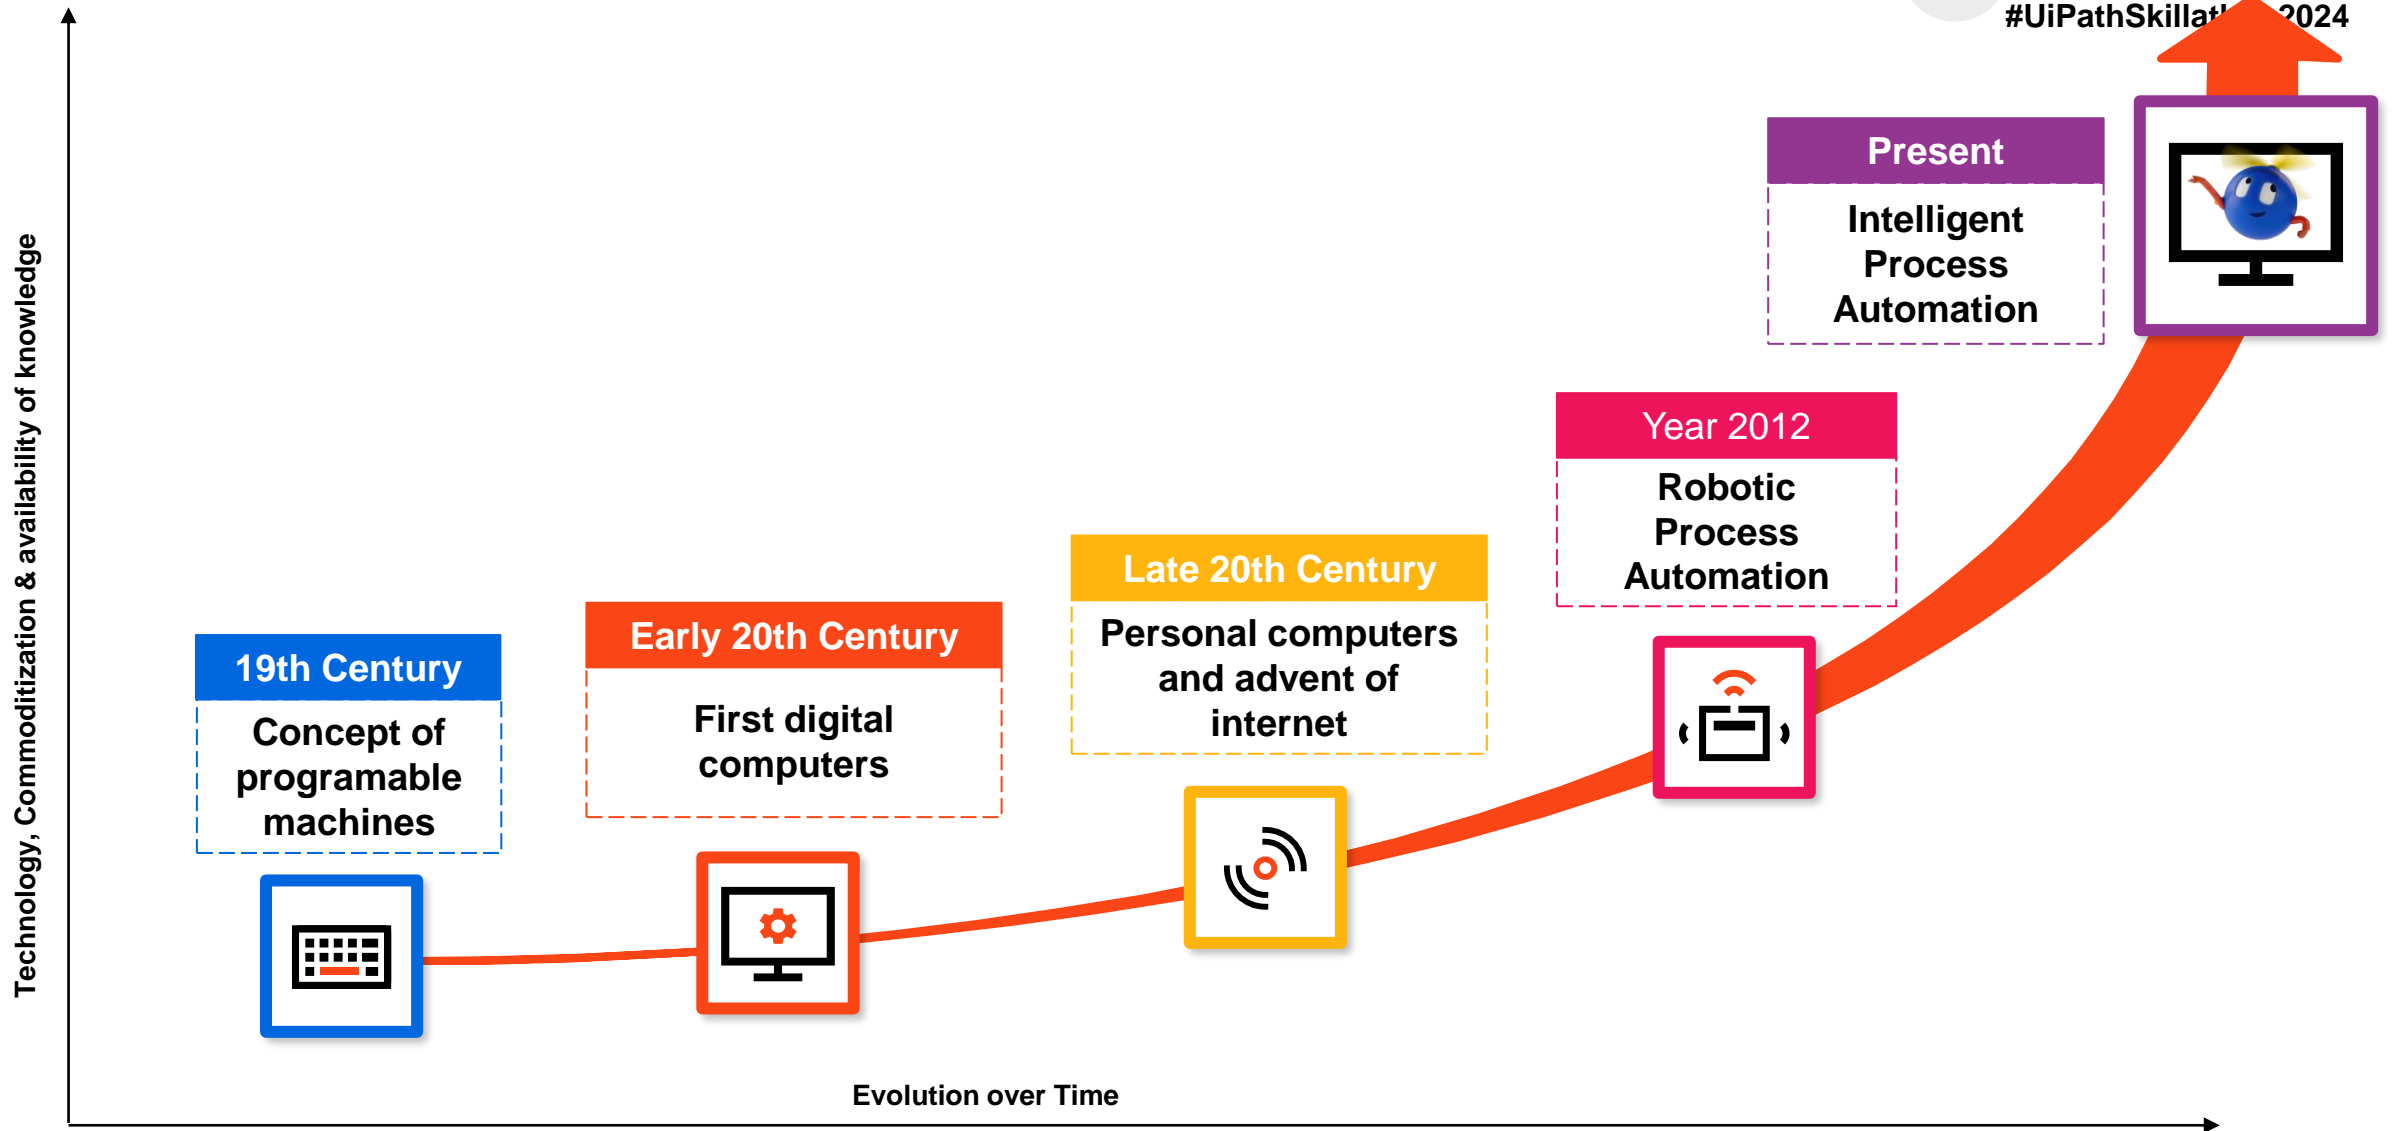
#UiPathSkillat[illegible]2024

Technology, Commoditization & availability of knowledge

Present

Intelligent Process Automation

Year 2012

Robotic Process Automation

Late 20th Century

Personal computers and advent of internet

Early 20th Century

First digital computers

19th Century

Concept of programable machines

Evolution over Time